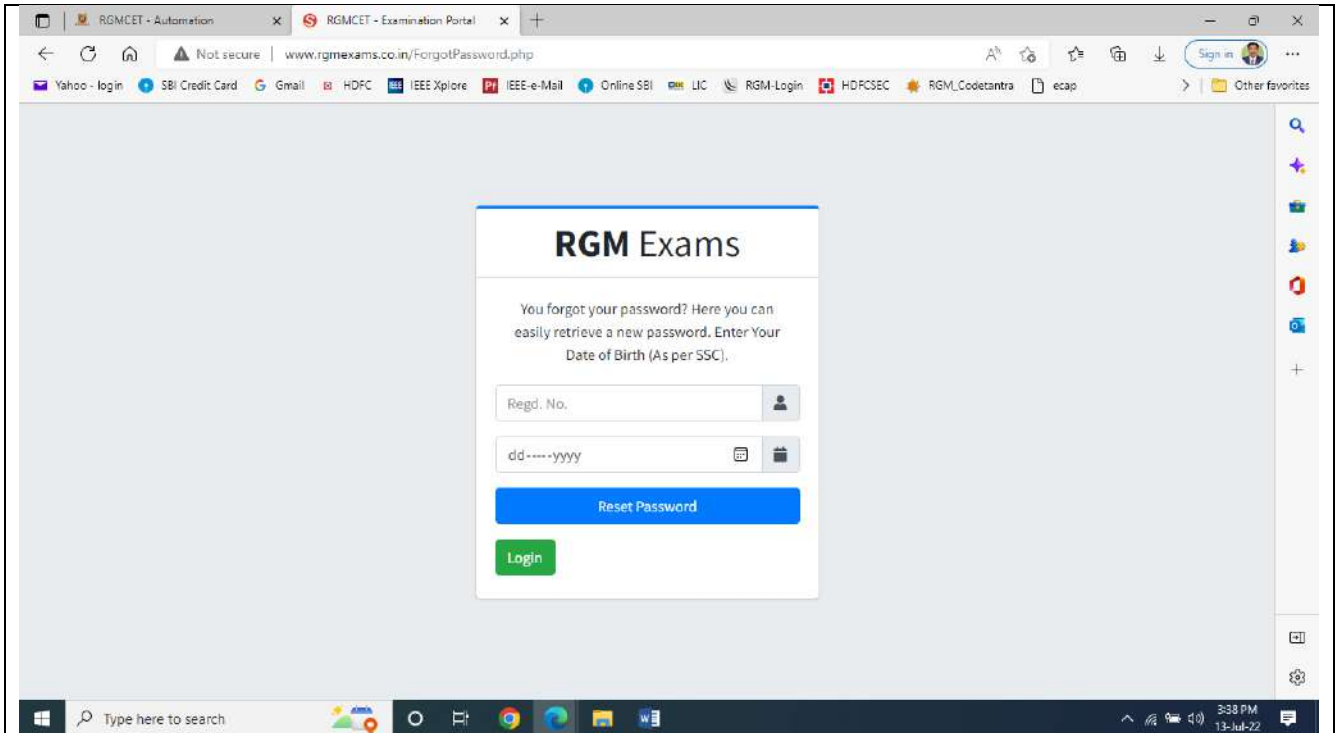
RGMCET - Automation
RGMCET - Examination Portal
Not secure | www.rgmexams.co.in/ForgotPassword.php
Sign in
Yahoo - login SBI Credit Card Gmail HDFC IEEE Xplore IEEE-e-Mail Online SBI LIC RGM-Login HDFCSEC RGM_Codetantra ecap
Other favorites

**RGM** Exams

You forgot your password? Here you can easily retrieve a new password. Enter Your Date of Birth (As per SSC).

Regd. No.

dd-----yyyy

Reset Password

Login

Type here to search
3:38 PM
13-Jul-22